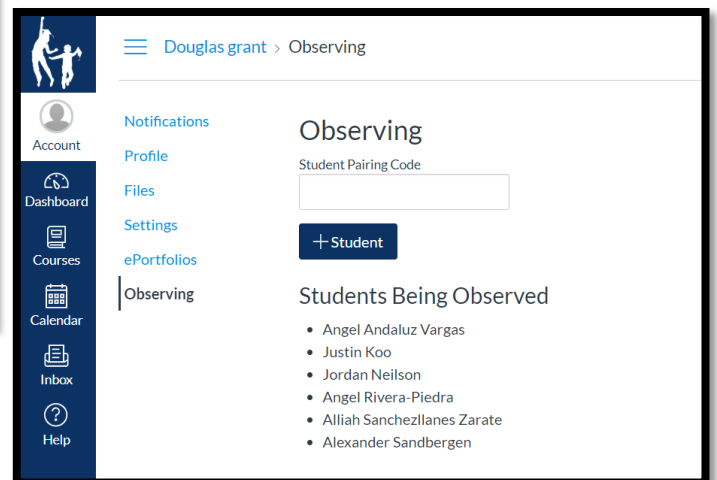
Account

Dashboard

Courses

Calendar

Inbox

Help

Douglas grant > Observing

Notifications
Profile
Files
Settings
ePortfolios
Observing

Observing

Student Pairing Code

+ Student

Students Being Observed

- Angel Andaluz Vargas
- Justin Koo
- Jordan Neilson
- Angel Rivera-Piedra
- Alliah Sanchezllanes Zarate
- Alexander Sandbergen